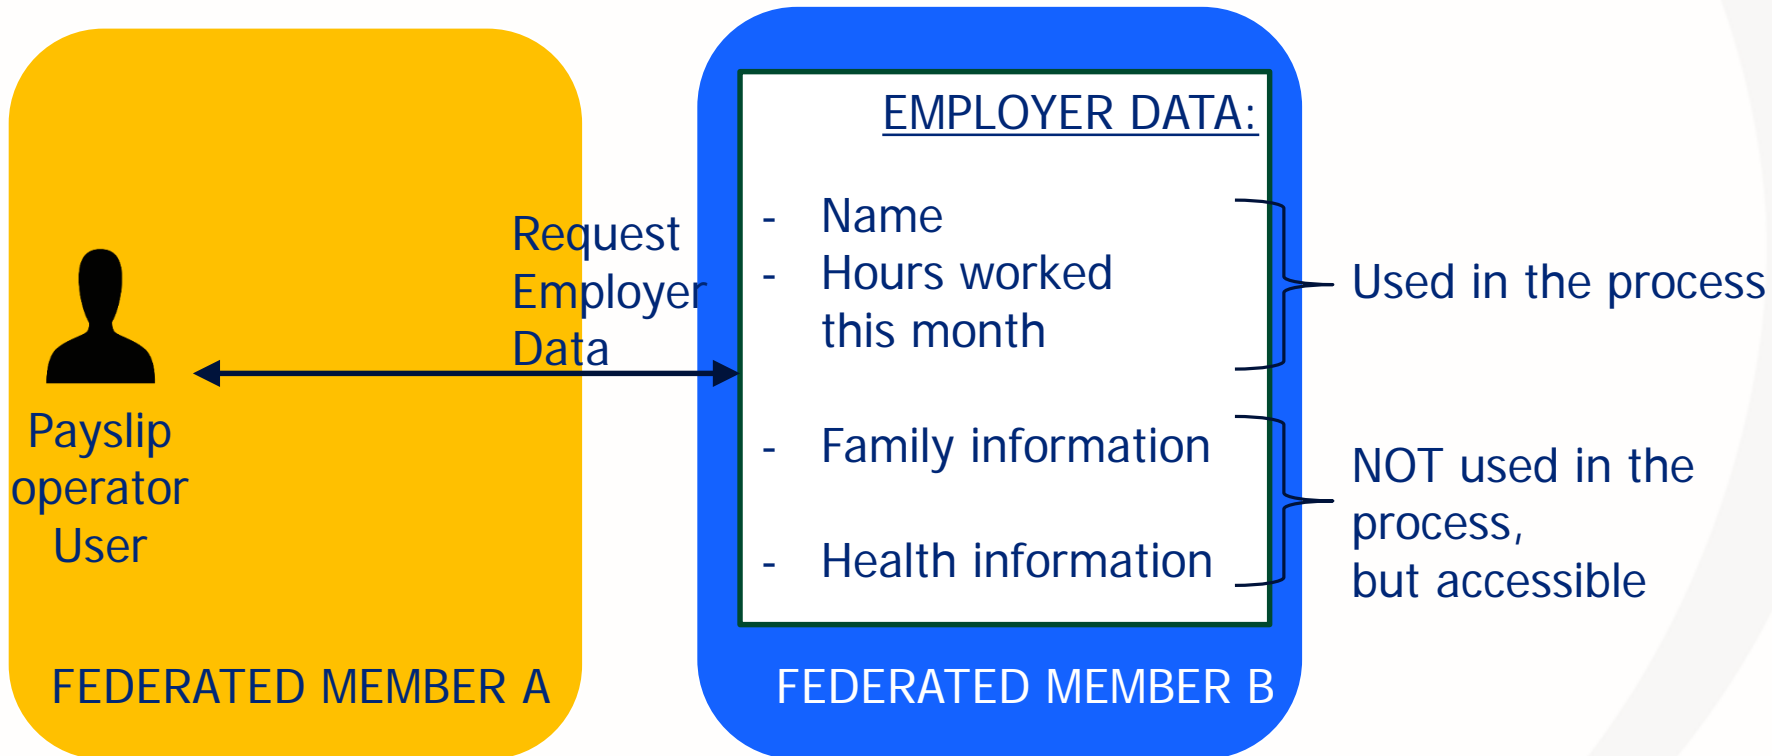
Payslip operator User

Request Employer Data

EMPLOYER DATA:

- Name
- Hours worked this month

- Family information

- Health information

Used in the process

NOT used in the process, but accessible

FEDERATED MEMBER A

FEDERATED MEMBER B